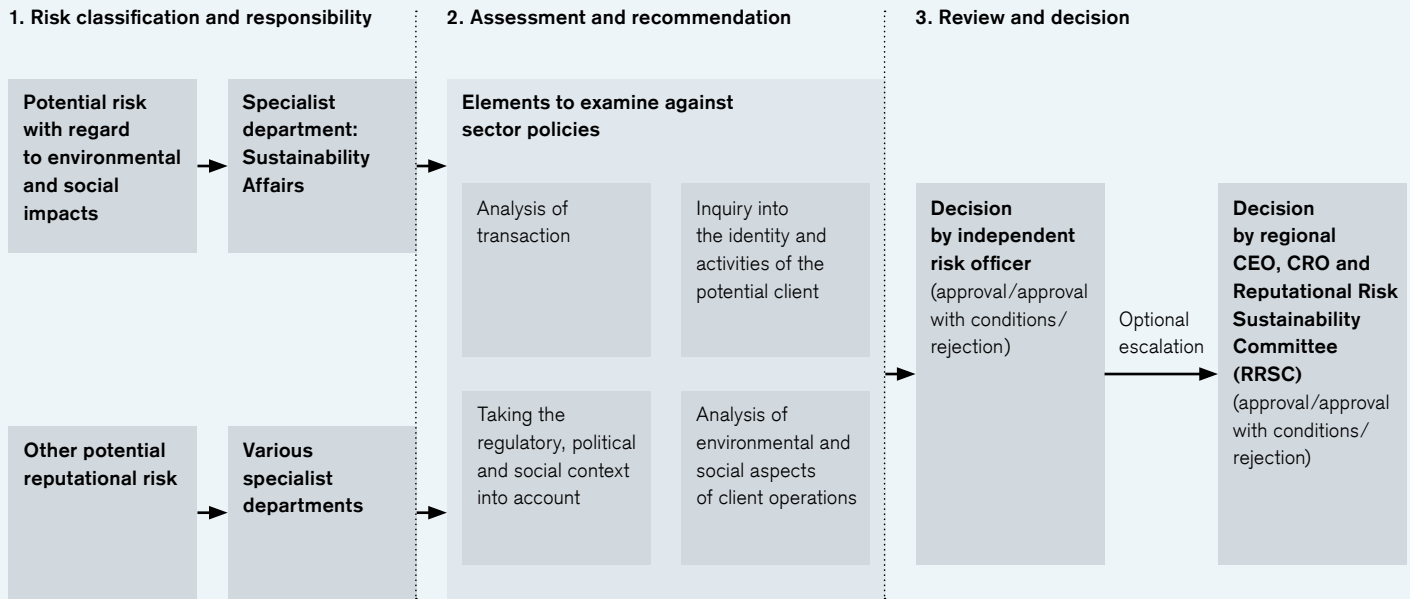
1. Risk classification and responsibility

2. Assessment and recommendation

3. Review and decision

Potential risk with regard to environmental and social impacts

Specialist department: Sustainability Affairs

Other potential reputational risk

Various specialist departments

Elements to examine against sector policies

Analysis of transaction

Inquiry into the identity and activities of the potential client

Taking the regulatory, political and social context into account

Analysis of environmental and social aspects of client operations

Decision by independent risk officer (approval/approval with conditions/ rejection)

Optional escalation

Decision by regional CEO, CRO and Reputational Risk Sustainability Committee (RRSC) (approval/approval with conditions/ rejection)